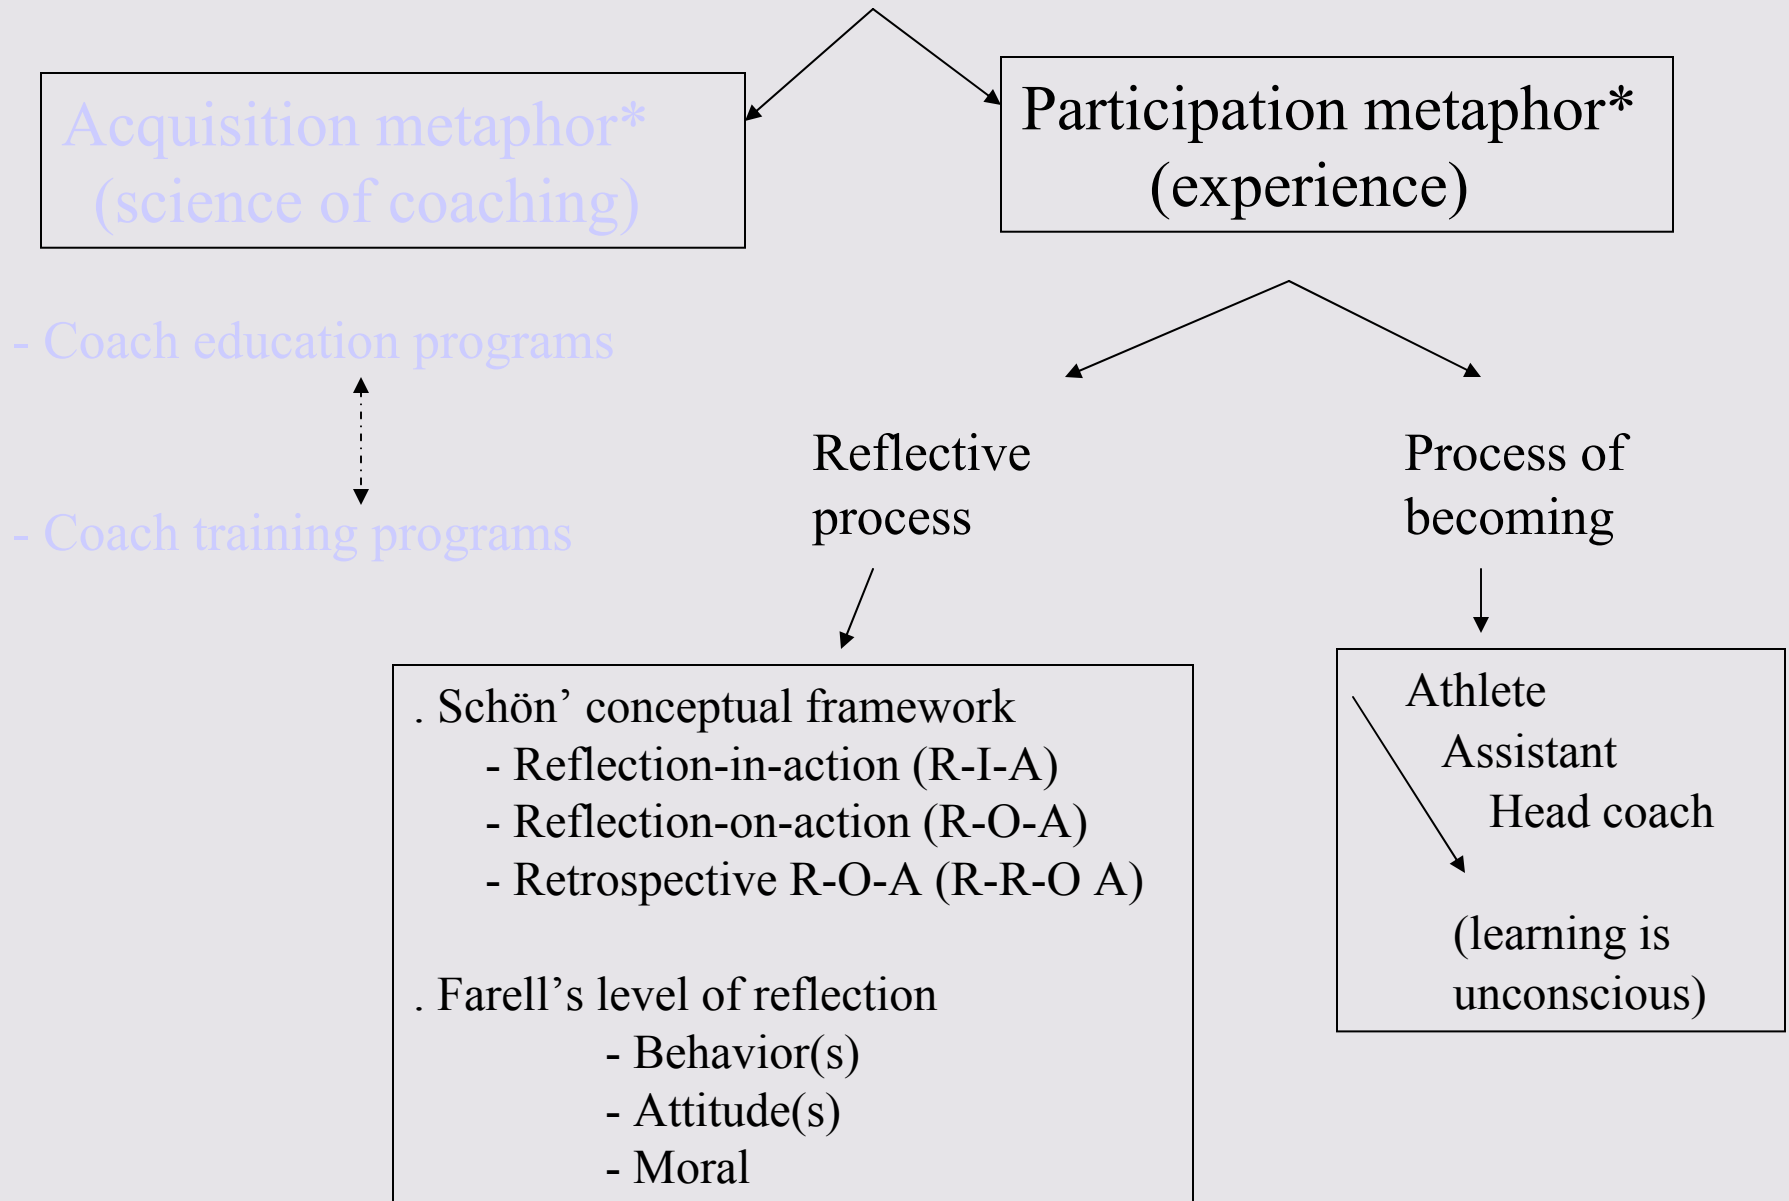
Acquisition metaphor*
(science of coaching)

Participation metaphor*
(experience)

- Coach education programs

- Coach training programs

Reflective process

Process of becoming

. Schön' conceptual framework
- Reflection-in-action (R-I-A)
- Reflection-on-action (R-O-A)
- Retrospective R-O-A (R-R-O A)

. Farell's level of reflection
- Behavior(s)
- Attitude(s)
- Moral

Athlete
Assistant
Head coach

(learning is unconscious)